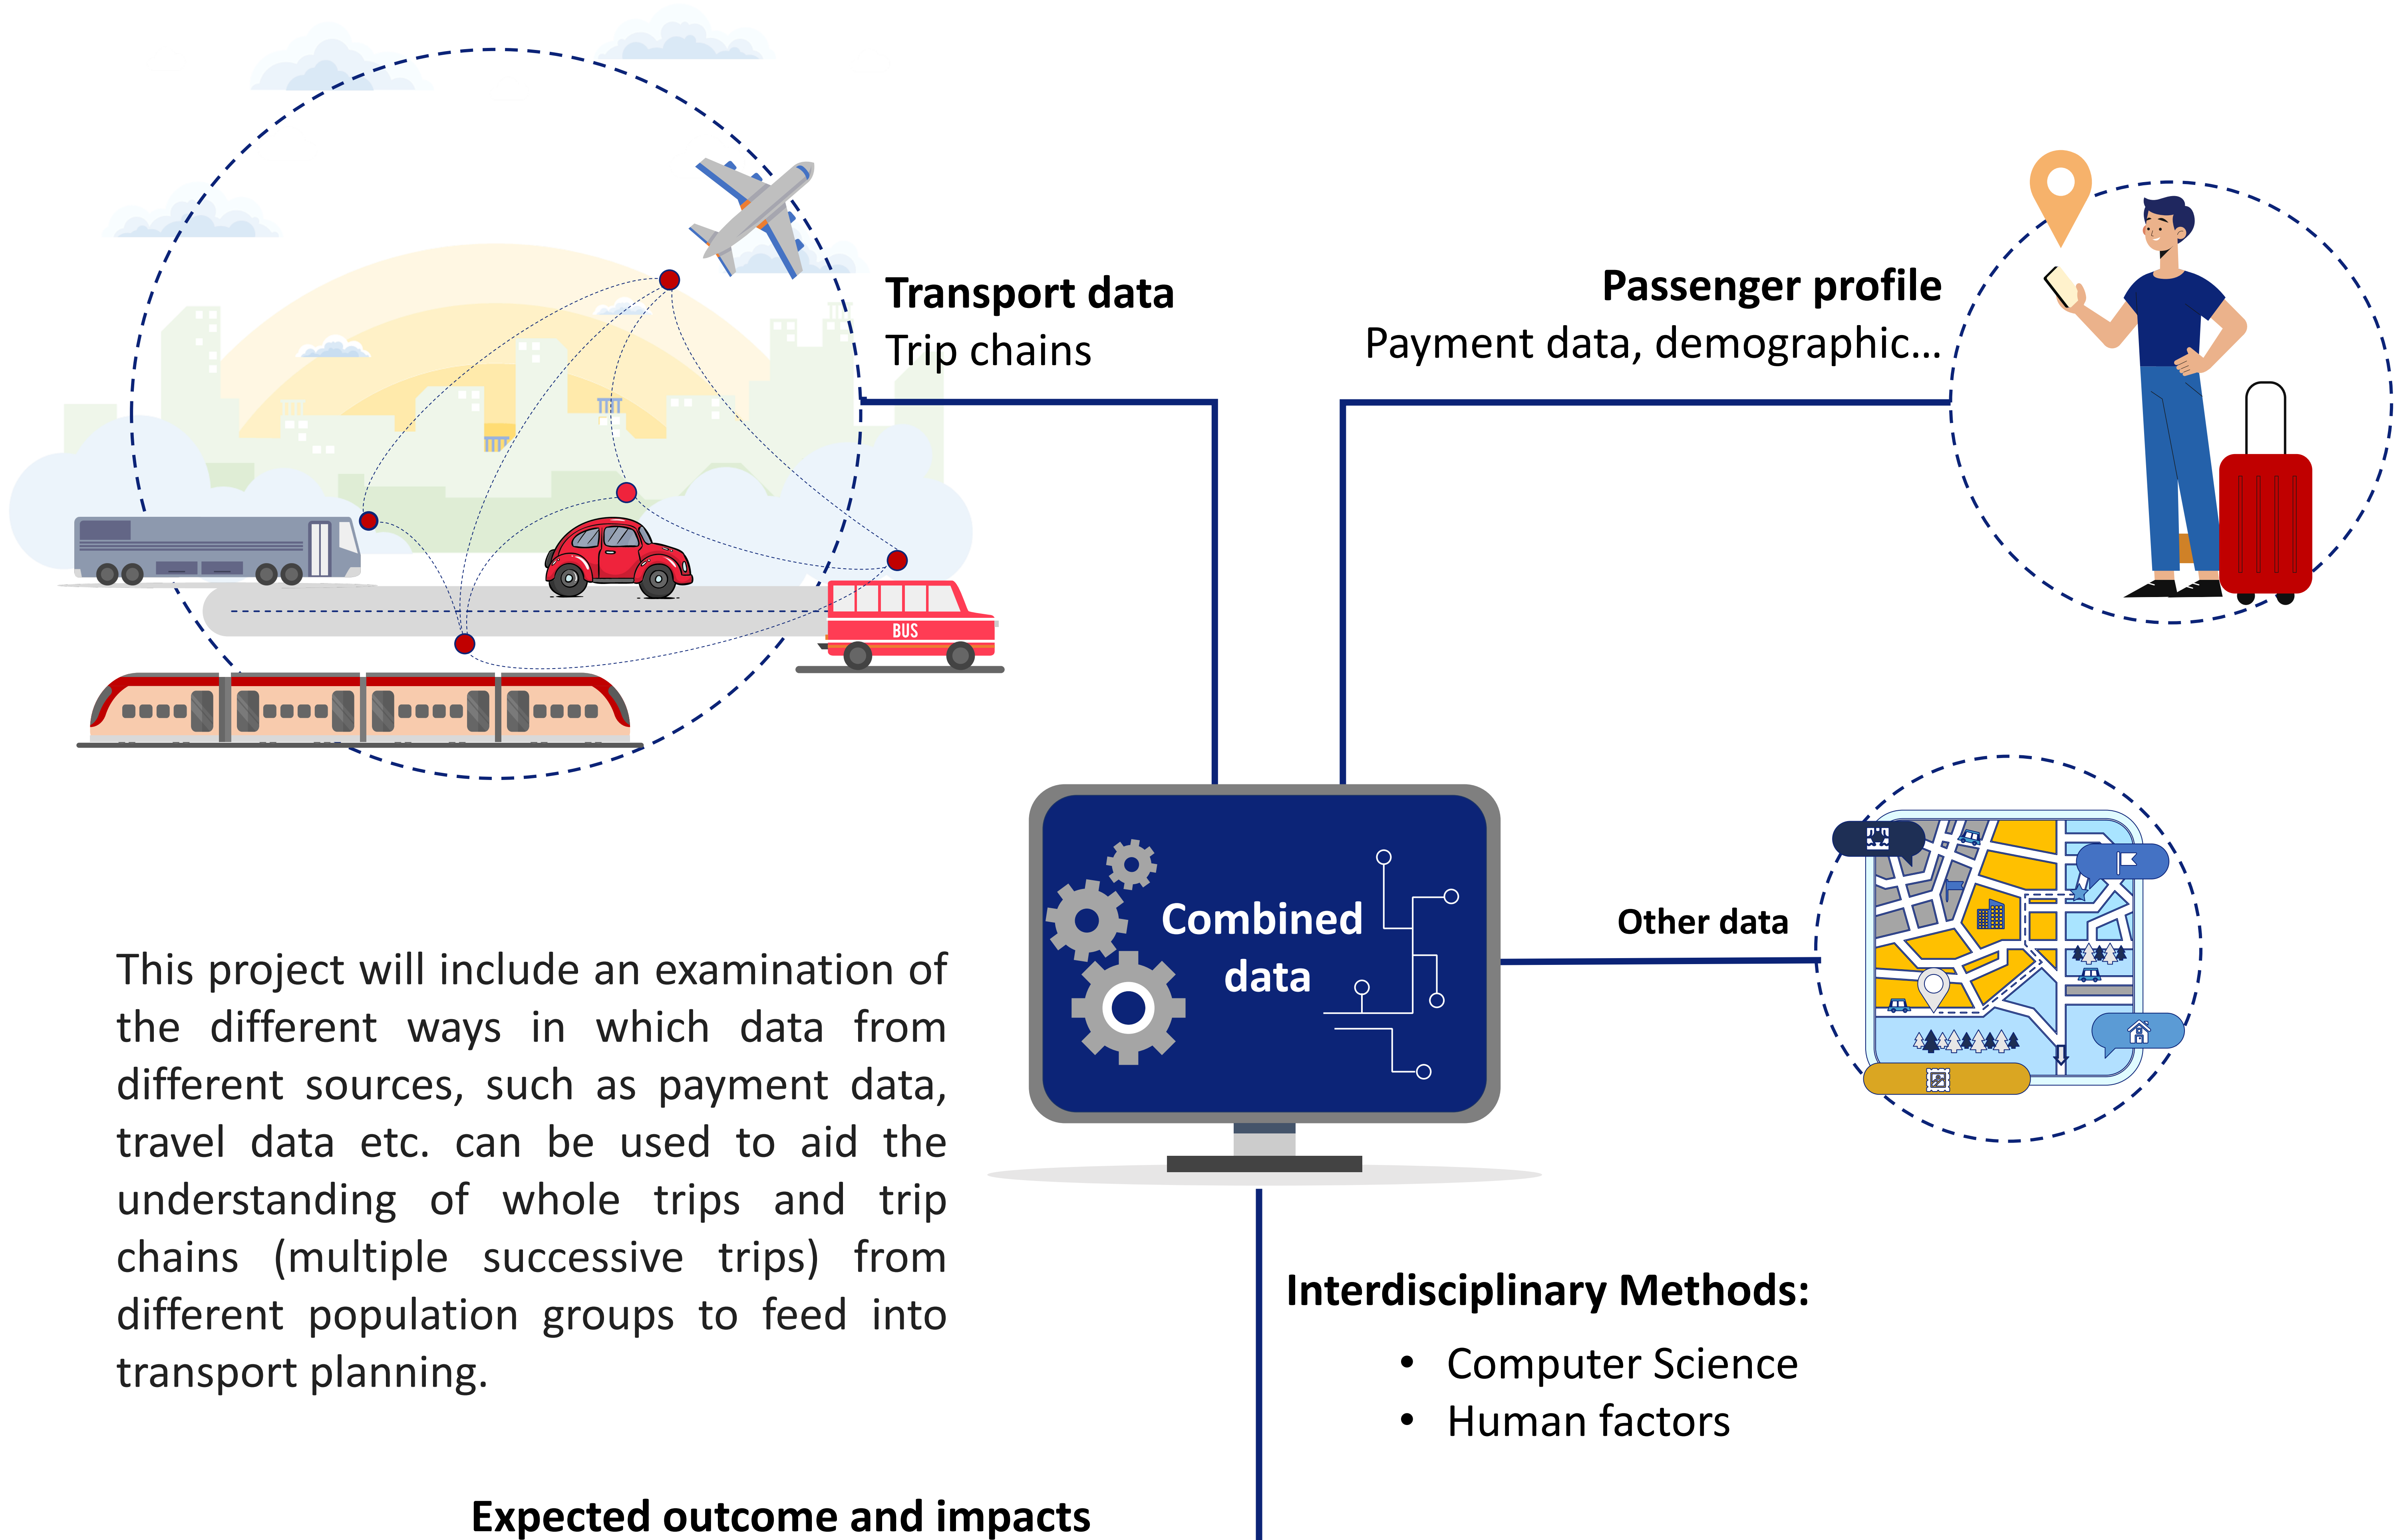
BUS

Transport data
Trip chains

Passenger profile
Payment data, demographic…

Combined data

Other data

This project will include an examination of the different ways in which data from different sources, such as payment data, travel data etc. can be used to aid the understanding of whole trips and trip chains (multiple successive trips) from different population groups to feed into transport planning.

Interdisciplinary Methods:
• Computer Science
• Human factors

Expected outcome and impacts